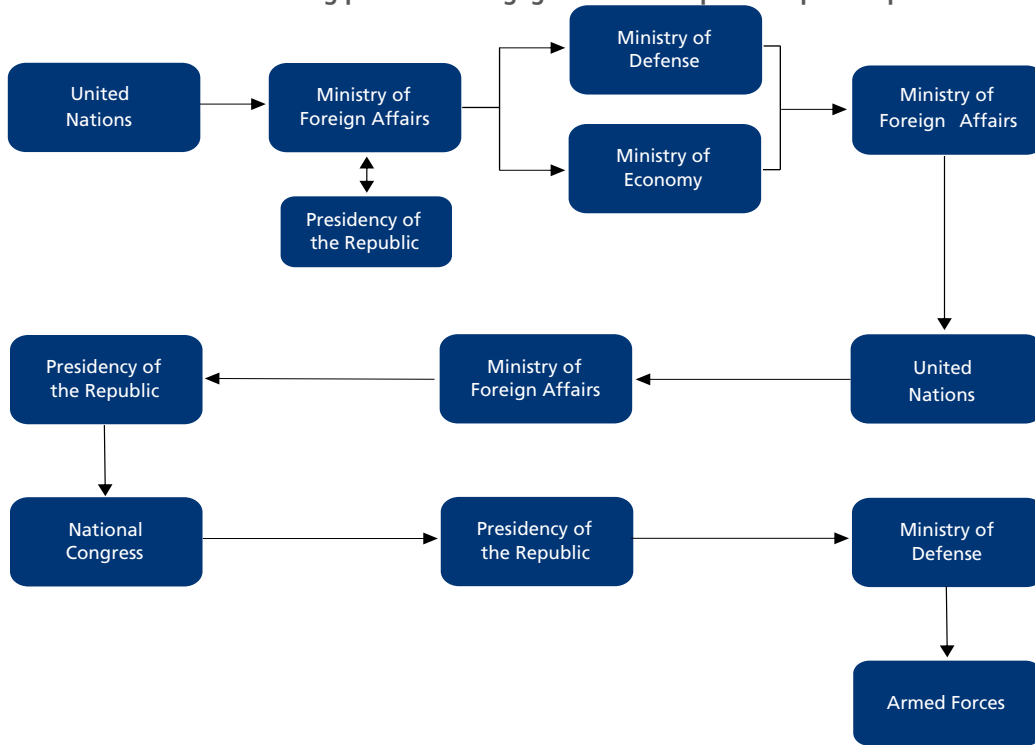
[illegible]

United Nations

Ministry of Foreign Affairs

Presidency of the Republic

Ministry of Defense

Ministry of Economy

Ministry of Foreign Affairs

United Nations

Ministry of Foreign Affairs

Presidency of the Republic

National Congress

Presidency of the Republic

Ministry of Defense

Armed Forces